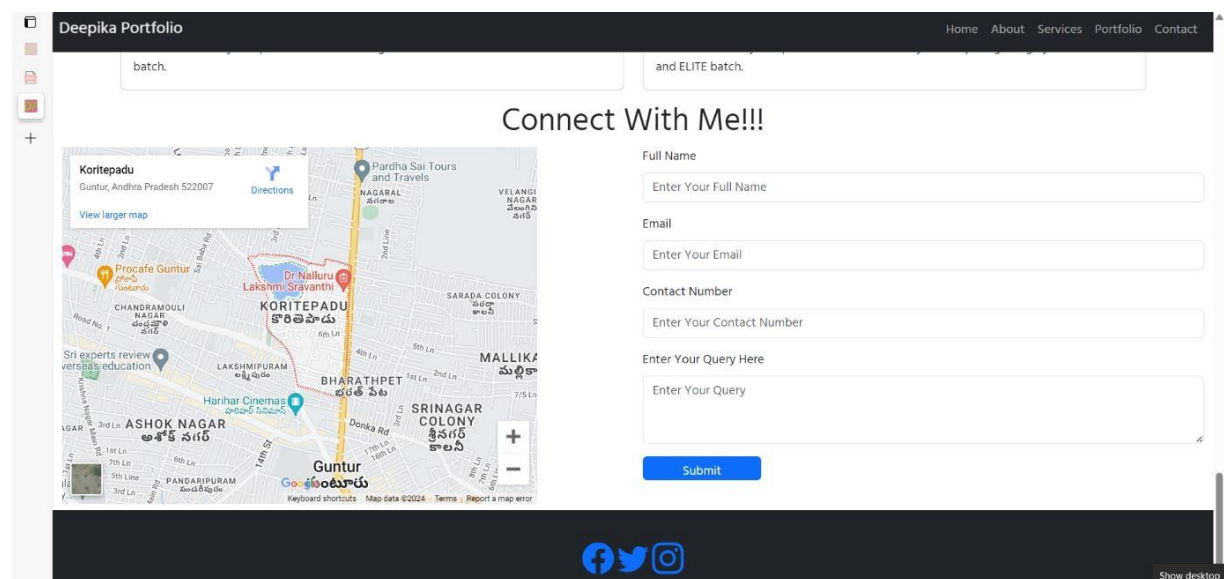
Deepika Portfolio

Home About Services Portfolio Contact

batch.

and ELITE batch.

Connect With Me!!!

Koritepadu
Guntur, Andhra Pradesh 522007
Directions
View larger map

Pardha Sai Tours and Travels
NAGARAL
VELANGI NAGAR
Procafe Guntur
Dr Nalluru Lakshmi Sravanthi
CHANDRAMOULI NAGAR
KORITEPADU
కొరిటెపాడు
SARADA COLONY
Sri experts review overseas education
LAKSHMIPURAM
BHARATHPET
భరత్ పేట
MALLIKA
Harihar Cinemas
ASHOK NAGAR
అశోక్ నగర్
SRINAGAR COLONY
శ్రీనగర్ కాలనీ
Guntur
గుంటూరు
PANDARIPURAM
Google
Keyboard shortcuts Map data ©2024 Terms Report a map error

Full Name
Enter Your Full Name
Email
Enter Your Email
Contact Number
Enter Your Contact Number
Enter Your Query Here
Enter Your Query
Submit

Show desktop